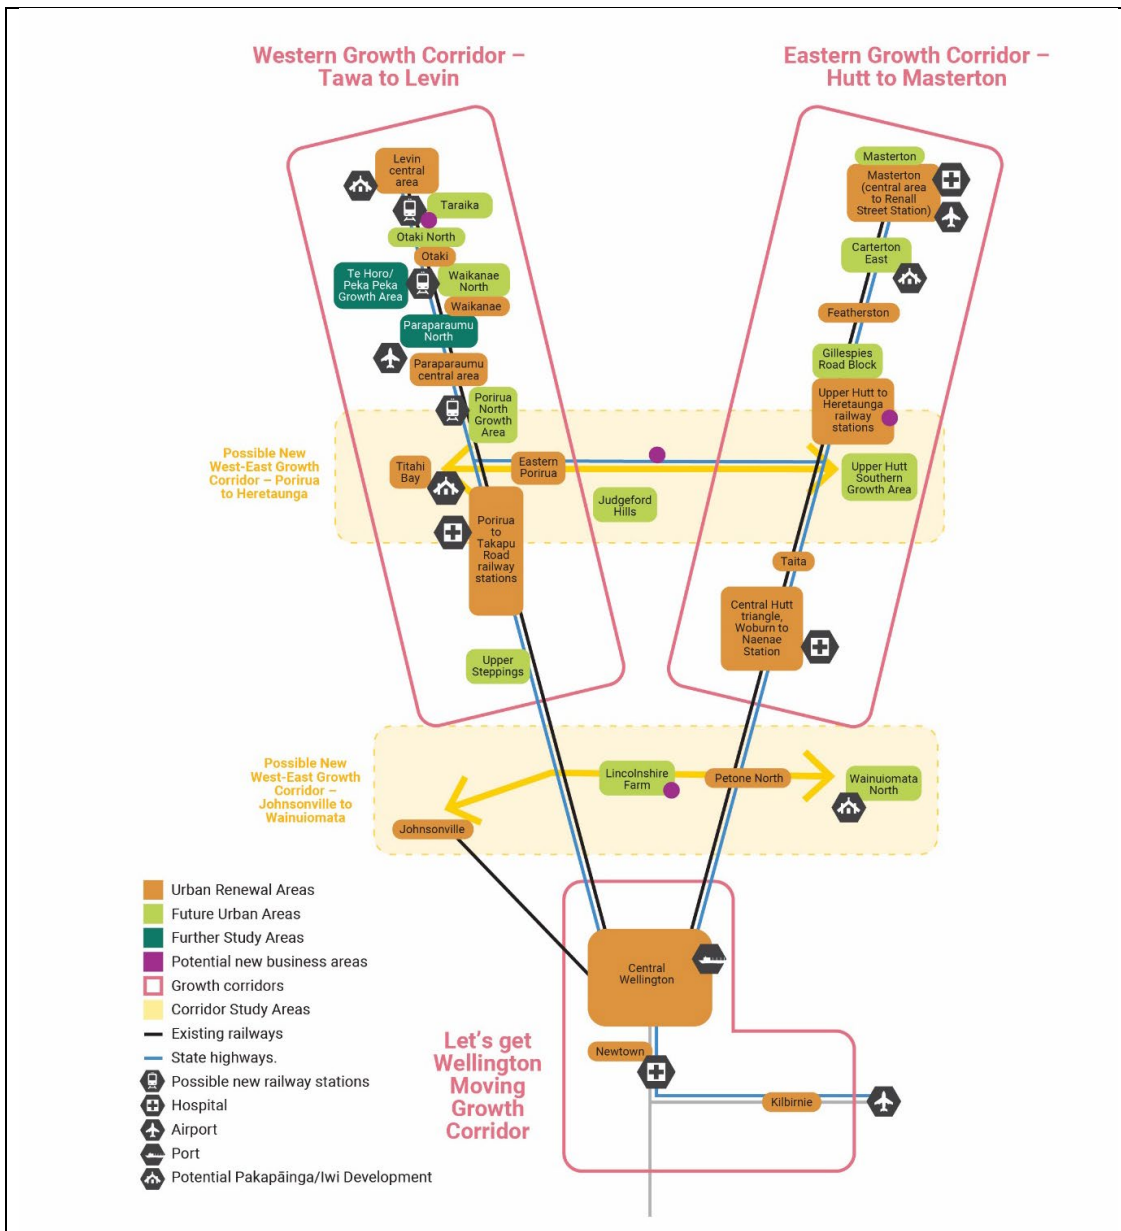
Western Growth Corridor – Tawa to Levin

Eastern Growth Corridor – Hutt to Masterton

Levin central area

Taraika

Otaki North

Otaki

Te Horo/ Peka Peka Growth Area

Waikanae North

Waikanae

Paraparaumu North

Paraparaumu central area

Porirua North Growth Area

Possible New West-East Growth Corridor – Porirua to Heretaunga

Titahi Bay

Eastern Porirua

Judgeford Hills

Porirua to Takapu Road railway stations

Upper Steppings

Masterton

Masterton (central area to Renall Street Station)

Carterton East

Featherston

Gillespies Road Block

Upper Hutt to Heretaunga railway stations

Upper Hutt Southern Growth Area

Taita

Central Hutt triangle, Woburn to Naenae Station

Possible New West-East Growth Corridor – Johnsonville to Wainuiomata

Lincolnshire Farm

Petone North

Wainuiomata North

Johnsonville

Central Wellington

Newtown

Kilbirnie

Let's get Wellington Moving Growth Corridor

Urban Renewal Areas
Future Urban Areas
Further Study Areas
Potential new business areas
Growth corridors
Corridor Study Areas
Existing railways
State highways.
Possible new railway stations
Hospital
Airport
Port
Potential Pakapāinga/Iwi Development